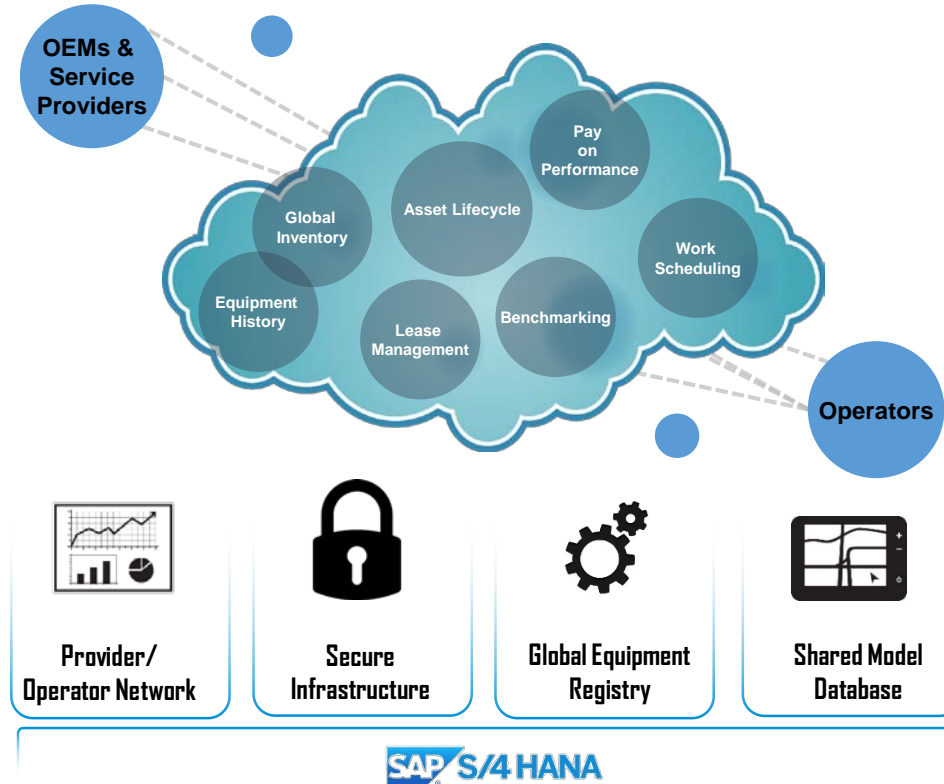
OEMs & Service Providers

Pay on Performance

Asset Lifecycle

Global Inventory

Work Scheduling

Equipment History

Lease Management

Benchmarking

Operators

Provider/ Operator Network

Secure Infrastructure

Global Equipment Registry

Shared Model Database

SAP S/4 HANA